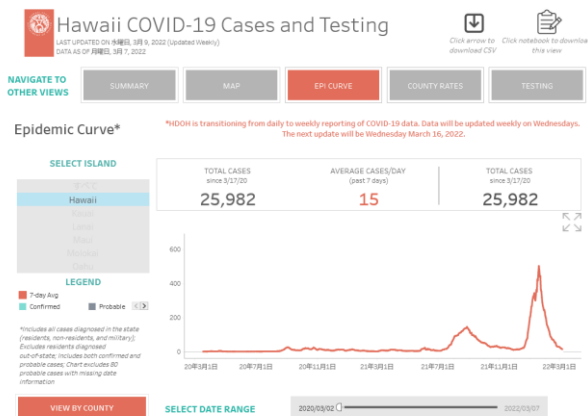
Hawaii COVID-19 Cases and Testing
LAST UPDATED ON 水曜日, 3月 9, 2022 (Updated Weekly)
DATA AS OF 月曜日, 3月 7, 2022

Click arrow to download CSV
Click notebook to download this view

NAVIGATE TO OTHER VIEWS
SUMMARY
MAP
EPI CURVE
COUNTY RATES
TESTING

Epidemic Curve*

*HDOH is transitioning from daily to weekly reporting of COVID-19 data. Data will be updated weekly on Wednesdays. The next update will be Wednesday March 16, 2022.

SELECT ISLAND
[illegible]
Hawaii
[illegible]
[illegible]
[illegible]
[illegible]
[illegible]

TOTAL CASES
since 3/17/20
25,982

AVERAGE CASES/DAY
(past 7 days)
15

TOTAL CASES
since 3/17/20
25,982

LEGEND
7-day Avg
Confirmed
Probable

*Includes all cases diagnosed in the state (residents, non-residents, and military); Excludes residents diagnosed out-of-state; Includes both confirmed and probable cases; Chart excludes 80 probable cases with missing date information

600
400
200
0
20年3月1日
20年7月1日
20年11月1日
21年3月1日
21年7月1日
21年11月1日
22年3月1日

VIEW BY COUNTY
SELECT DATE RANGE
2020/03/02
2022/03/07